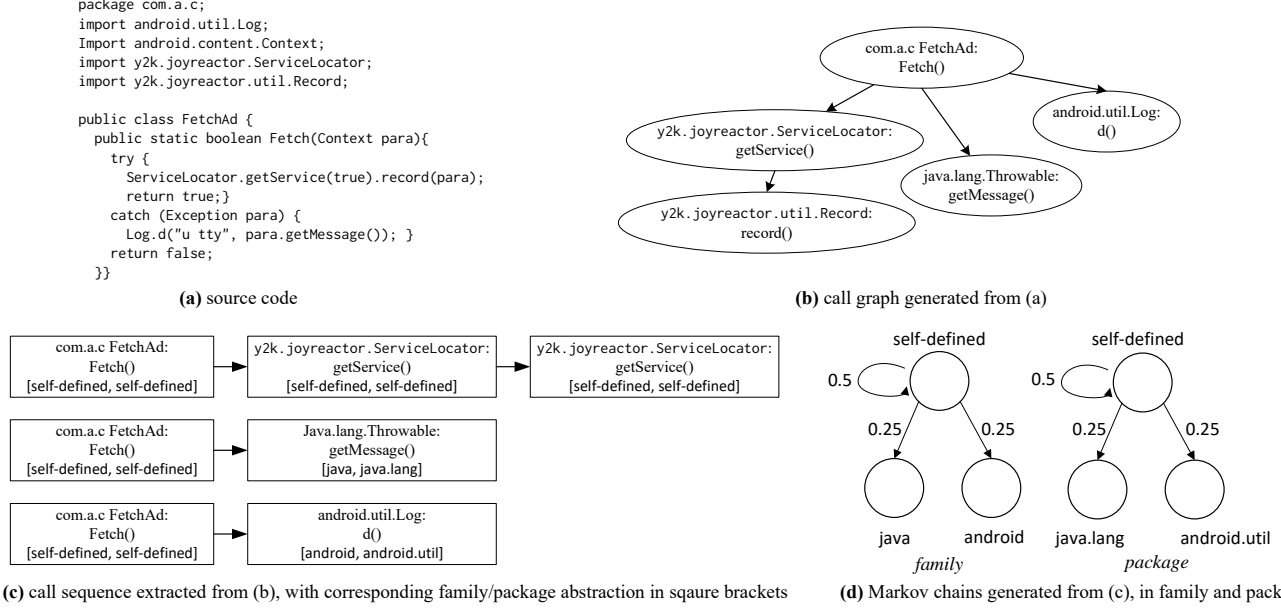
package com.a.c;
import android.util.Log;
Import android.content.Context;
import y2k.joyreactor.ServiceLocator;
import y2k.joyreactor.util.Record;

public class FetchAd {
  public static boolean Fetch(Context para){
    try {
      ServiceLocator.getService(true).record(para);
      return true;}
    catch (Exception para) {
      Log.d("u tty", para.getMessage()); }
    return false;
  }}

**(a)** source code

com.a.c FetchAd: Fetch()

y2k.joyreactor.ServiceLocator: getService()

java.lang.Throwable: getMessage()

android.util.Log: d()

y2k.joyreactor.util.Record: record()

**(b)** call graph generated from (a)

com.a.c FetchAd: Fetch() [self-defined, self-defined]

y2k.joyreactor.ServiceLocator: getService() [self-defined, self-defined]

y2k.joyreactor.ServiceLocator: getService() [self-defined, self-defined]

com.a.c FetchAd: Fetch() [self-defined, self-defined]

Java.lang.Throwable: getMessage() [java, java.lang]

com.a.c FetchAd: Fetch() [self-defined, self-defined]

android.util.Log: d() [android, android.util]

**(c)** call sequence extracted from (b), with corresponding family/package abstraction in sqaure brackets

self-defined
0.5
0.25
0.25
java
android
*family*

self-defined
0.5
0.25
0.25
java.lang
android.util
*package*

**(d)** Markov chains generated from (c), in family and pack